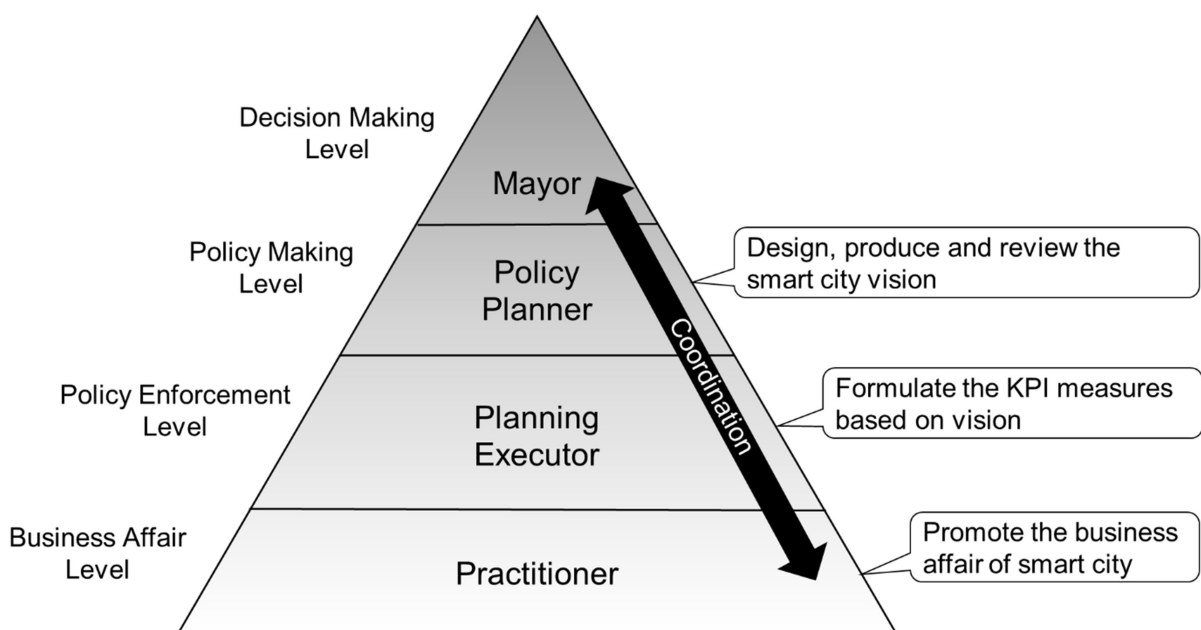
Decision Making Level

Mayor

Policy Making Level

Policy Planner

Design, produce and review the smart city vision

Coordination

Policy Enforcement Level

Planning Executor

Formulate the KPI measures based on vision

Business Affair Level

Practitioner

Promote the business affair of smart city